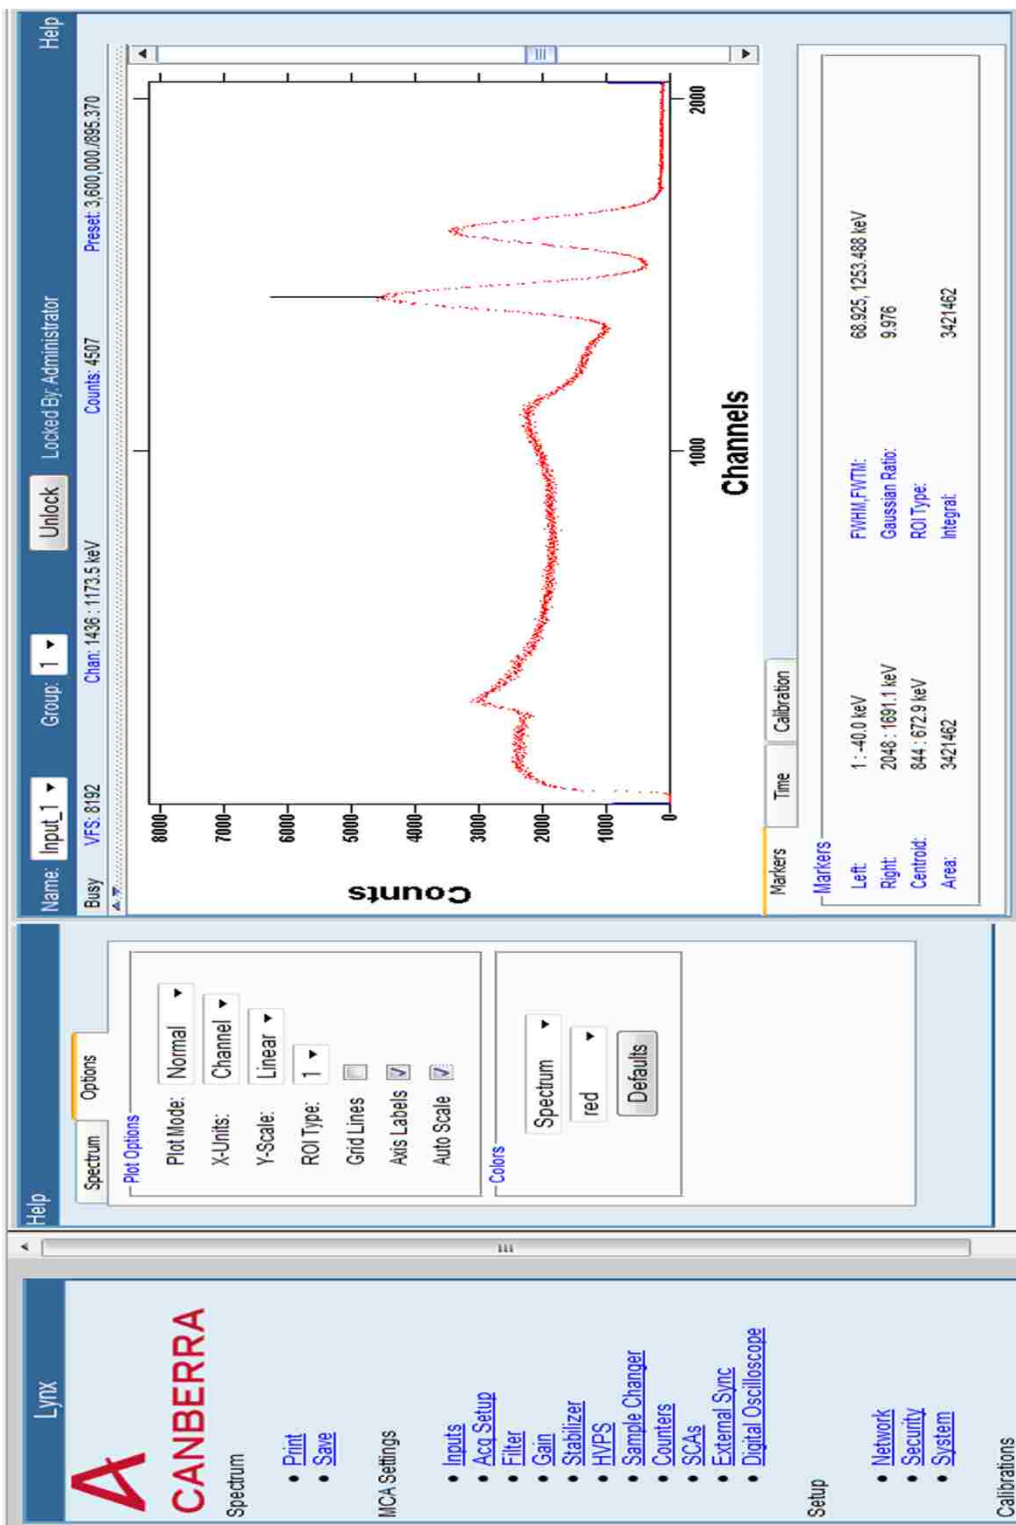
Lynx

CANBERRA

Spectrum

• Print
• Save

MCA Settings

• Inputs
• Acq Setup
• Filter
• Gain
• Stabilizer
• HVPS
• Sample Changer
• Counters
• SCAs
• External Sync
• Digital Oscilloscope

Setup

• Network
• Security
• System

Calibrations

Help

Spectrum | Options

Plot Options

Plot Mode: Normal
X-Units: Channel
Y-Scale: Linear
ROI Type: 1
Grid Lines
Axis Labels
Auto Scale

Colors

Spectrum
red
Defaults

Name: Input_1 Group: 1 Unlock Locked By: Administrator Help

Busy VFS: 8192 Chan: 1436 : 1173.5 keV Counts: 4507 Preset: 3,600,000/895.370

Counts

8000
7000
6000
5000
4000
3000
2000
1000
0

0
1000
2000

Channels

Markers | Time | Calibration

Markers

| | | | |
|---|---|---|---|
| Left: | 1 : -40.0 keV | FWHM,FWTM: | 68.925, 1253.488 keV |
| Right: | 2048 : 1691.1 keV | Gaussian Ratio: | 9.976 |
| Centroid: | 844 : 672.9 keV | ROI Type: | |
| Area: | 342162 | Integral: | 342162 |